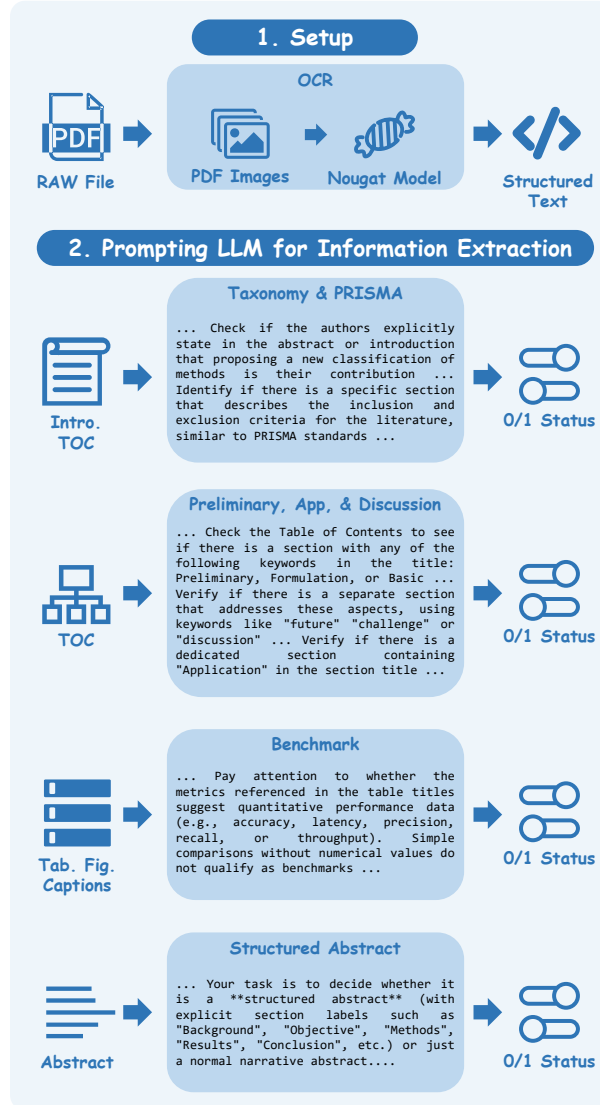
1. Setup

PDF

RAW File

OCR

PDF Images

Nougat Model

Structured Text

2. Prompting LLM for Information Extraction

Intro. TOC

Taxonomy & PRISMA

... Check if the authors explicitly state in the abstract or introduction that proposing a new classification of methods is their contribution ... Identify if there is a specific section that describes the inclusion and exclusion criteria for the literature, similar to PRISMA standards ...

0/1 Status

TOC

Preliminary, App, & Discussion

... Check the Table of Contents to see if there is a section with any of the following keywords in the title: Preliminary, Formulation, or Basic ... Verify if there is a separate section that addresses these aspects, using keywords like "future" "challenge" or "discussion" ... Verify if there is a dedicated section containing "Application" in the section title ...

0/1 Status

Tab. Fig. Captions

Benchmark

... Pay attention to whether the metrics referenced in the table titles suggest quantitative performance data (e.g., accuracy, latency, precision, recall, or throughput). Simple comparisons without numerical values do not qualify as benchmarks ...

0/1 Status

Abstract

Structured Abstract

... Your task is to decide whether it is a **structured abstract** (with explicit section labels such as "Background", "Objective", "Methods", "Results", "Conclusion", etc.) or just a normal narrative abstract....

0/1 Status